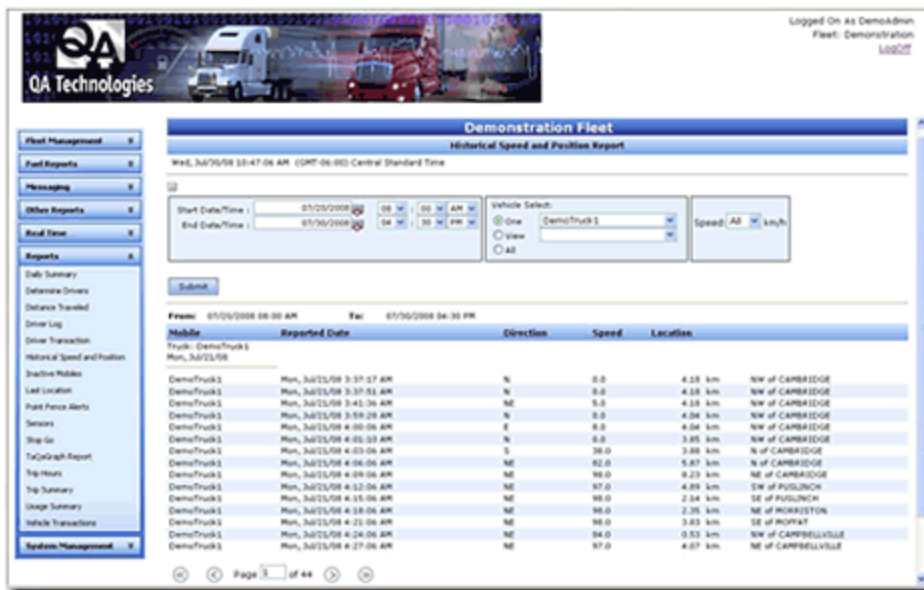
QA Technologies

Logged On As DemoAdmin
Fleet: Demonstration
LogOff

Fleet Management
Fuel Reports
Messaging
Other Reports
Real Time
Reports
Daily Summary
Determine Drivers
Distance Traveled
Driver Log
Driver Transaction
Historical Speed and Position
Inactive Mobiles
Last Location
Point Fence Alerts
Sensors
Stop Go
TaQoGraph Report
Trip Hours
Trip Summary
Usage Summary
Vehicle Transactions
System Management

Demonstration Fleet
Historical Speed and Position Report
Wed, Jul/30/08 10:47:06 AM (GMT-06:00) Central Standard Time

Start Date/Time : 07/20/2008 08 : 00 AM
End Date/Time : 07/30/2008 04 : 30 PM

Vehicle Select:
One DemoTruck1
View
All

Speed: All km/h

Submit

From: 07/20/2008 08:00 AM To: 07/30/2008 04:30 PM

| Mobile | Reported Date | Direction | Speed | Location | |
|---|---|---|---|---|---|
| Truck : DemoTruck1 Mon, Jul/21/08 | | | | | |
| DemoTruck1 | Mon, Jul/21/08 3:37:17 AM | N | 0.0 | 4.18 km | NW of CAMBRIDGE |
| DemoTruck1 | Mon, Jul/21/08 3:37:51 AM | N | 0.0 | 4.18 km | NW of CAMBRIDGE |
| DemoTruck1 | Mon, Jul/21/08 3:41:36 AM | NE | 5.0 | 4.18 km | NW of CAMBRIDGE |
| DemoTruck1 | Mon, Jul/21/08 3:59:28 AM | N | 0.0 | 4.04 km | NW of CAMBRIDGE |
| DemoTruck1 | Mon, Jul/21/08 4:00:06 AM | E | 0.0 | 4.04 km | NW of CAMBRIDGE |
| DemoTruck1 | Mon, Jul/21/08 4:01:10 AM | N | 0.0 | 3.85 km | NW of CAMBRIDGE |
| DemoTruck1 | Mon, Jul/21/08 4:03:06 AM | S | 38.0 | 3.88 km | N of CAMBRIDGE |
| DemoTruck1 | Mon, Jul/21/08 4:06:06 AM | NE | 82.0 | 5.87 km | N of CAMBRIDGE |
| DemoTruck1 | Mon, Jul/21/08 4:09:06 AM | NE | 98.0 | 8.23 km | NE of CAMBRIDGE |
| DemoTruck1 | Mon, Jul/21/08 4:12:06 AM | NE | 97.0 | 4.89 km | SW of PUSLINCH |
| DemoTruck1 | Mon, Jul/21/08 4:15:06 AM | NE | 98.0 | 2.04 km | SE of PUSLINCH |
| DemoTruck1 | Mon, Jul/21/08 4:18:06 AM | NE | 98.0 | 2.35 km | NE of MORRISTON |
| DemoTruck1 | Mon, Jul/21/08 4:21:06 AM | NE | 98.0 | 3.83 km | SE of MOFFAT |
| DemoTruck1 | Mon, Jul/21/08 4:24:06 AM | NE | 84.0 | 0.53 km | NW of CAMPBELLVILLE |
| DemoTruck1 | Mon, Jul/21/08 4:27:06 AM | NE | 97.0 | 4.07 km | NE of CAMPBELLVILLE |

Page 1 of 44